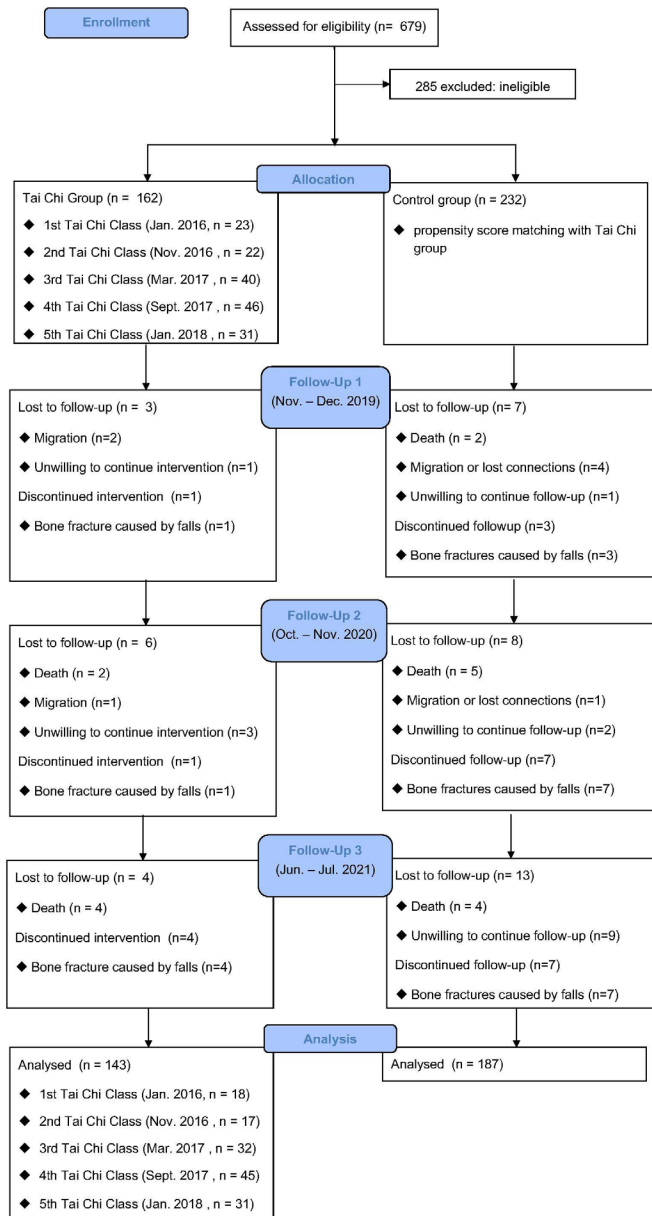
Enrollment

Assessed for eligibility (n= 679)

285 excluded: ineligible

Allocation

Tai Chi Group (n = 162)

◆ 1st Tai Chi Class (Jan. 2016, n = 23)

◆ 2nd Tai Chi Class (Nov. 2016 , n = 22)

◆ 3rd Tai Chi Class (Mar. 2017 , n = 40)

◆ 4th Tai Chi Class (Sept. 2017 , n = 46)

◆ 5th Tai Chi Class (Jan. 2018 , n = 31)

Control group (n = 232)

◆ propensity score matching with Tai Chi group

Follow-Up 1
(Nov. – Dec. 2019)

Lost to follow-up (n = 3)

◆ Migration (n=2)

◆ Unwilling to continue intervention (n=1)

Discontinued intervention (n=1)

◆ Bone fracture caused by falls (n=1)

Lost to follow-up (n= 7)

◆ Death (n = 2)

◆ Migration or lost connections (n=4)

◆ Unwilling to continue follow-up (n=1)

Discontinued followup (n=3)

◆ Bone fractures caused by falls (n=3)

Follow-Up 2
(Oct. – Nov. 2020)

Lost to follow-up (n = 6)

◆ Death (n = 2)

◆ Migration (n=1)

◆ Unwilling to continue intervention (n=3)

Discontinued intervention (n=1)

◆ Bone fracture caused by falls (n=1)

Lost to follow-up (n = 8)

◆ Death (n = 5)

◆ Migration or lost connections (n=1)

◆ Unwilling to continue follow-up (n=2)

Discontinued follow-up (n=7)

◆ Bone fractures caused by falls (n=7)

Follow-Up 3
(Jun. – Jul. 2021)

Lost to follow-up (n = 4)

◆ Death (n = 4)

Discontinued intervention (n=4)

◆ Bone fracture caused by falls (n=4)

Lost to follow-up (n = 13)

◆ Death (n = 4)

◆ Unwilling to continue follow-up (n=9)

Discontinued follow-up (n=7)

◆ Bone fractures caused by falls (n=7)

Analysis

Analysed (n = 143)

◆ 1st Tai Chi Class (Jan. 2016, n = 18)

◆ 2nd Tai Chi Class (Nov. 2016 , n = 17)

◆ 3rd Tai Chi Class (Mar. 2017 , n = 32)

◆ 4th Tai Chi Class (Sept. 2017 , n = 45)

◆ 5th Tai Chi Class (Jan. 2018 , n = 31)

Analysed (n = 187)